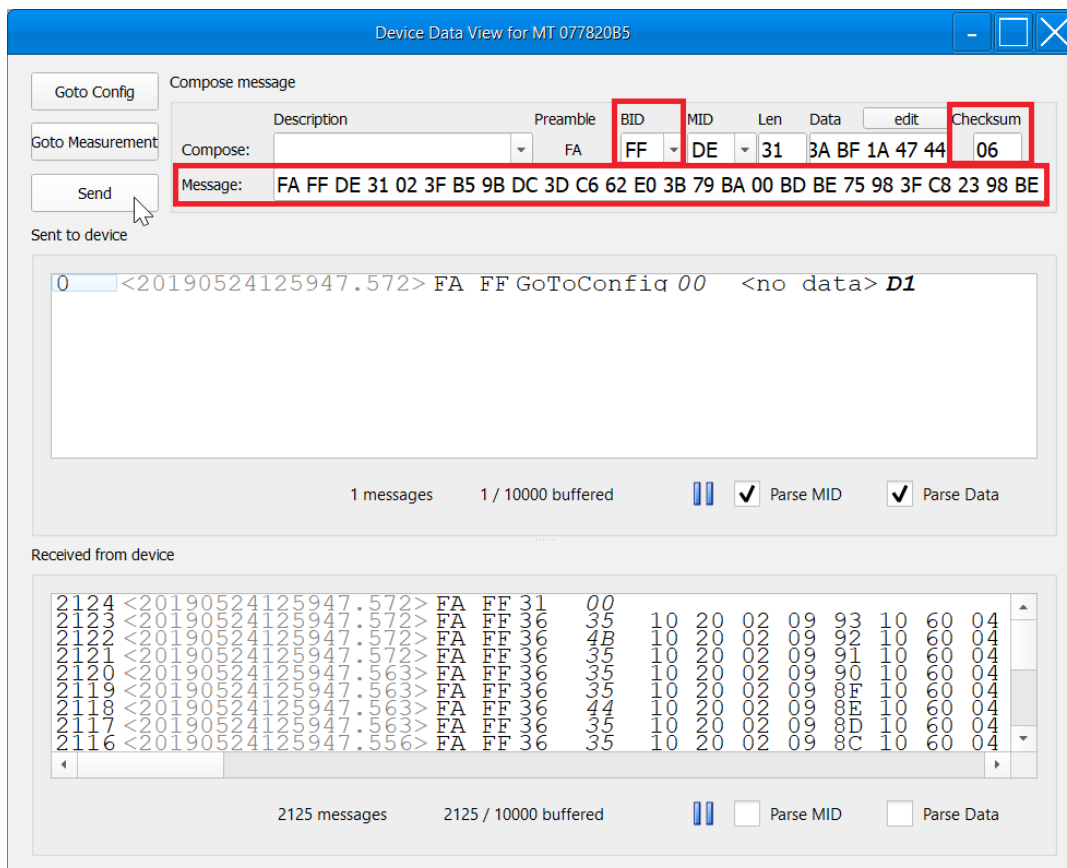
Device Data View for MT 077820B5

Goto Config

Goto Measurement

Send

Compose message

Description

Preamble

BID

MID

Len

Data

edit

Checksum

Compose:

FA

FF

DE

31

3A BF 1A 47 44

06

Message:

FA FF DE 31 02 3F B5 9B DC 3D C6 62 E0 3B 79 BA 00 BD BE 75 98 3F C8 23 98 BE

Sent to device

0 <20190524125947.572> FA FF GoToConfig 00 <no data> D1

1 messages

1 / 10000 buffered

Parse MID

Parse Data

Received from device

| | | | | | | | | | | | | |
|---|---|---|---|---|---|---|---|---|---|---|---|---|
| 2124 | <20190524125947.572> | FA | FF | 31 | 00 | | | | | | | |
| 2123 | <20190524125947.572> | FA | FF | 36 | 35 | 10 | 20 | 02 | 09 | 93 | 10 | 60 04 |
| 2122 | <20190524125947.572> | FA | FF | 36 | 4B | 10 | 20 | 02 | 09 | 92 | 10 | 60 04 |
| 2121 | <20190524125947.572> | FA | FF | 36 | 35 | 10 | 20 | 02 | 09 | 91 | 10 | 60 04 |
| 2120 | <20190524125947.563> | FA | FF | 36 | 35 | 10 | 20 | 02 | 09 | 90 | 10 | 60 04 |
| 2119 | <20190524125947.563> | FA | FF | 36 | 35 | 10 | 20 | 02 | 09 | 8F | 10 | 60 04 |
| 2118 | <20190524125947.563> | FA | FF | 36 | 44 | 10 | 20 | 02 | 09 | 8E | 10 | 60 04 |
| 2117 | <20190524125947.563> | FA | FF | 36 | 35 | 10 | 20 | 02 | 09 | 8D | 10 | 60 04 |
| 2116 | <20190524125947.556> | FA | FF | 36 | 35 | 10 | 20 | 02 | 09 | 8C | 10 | 60 04 |

2125 messages

2125 / 10000 buffered

Parse MID

Parse Data